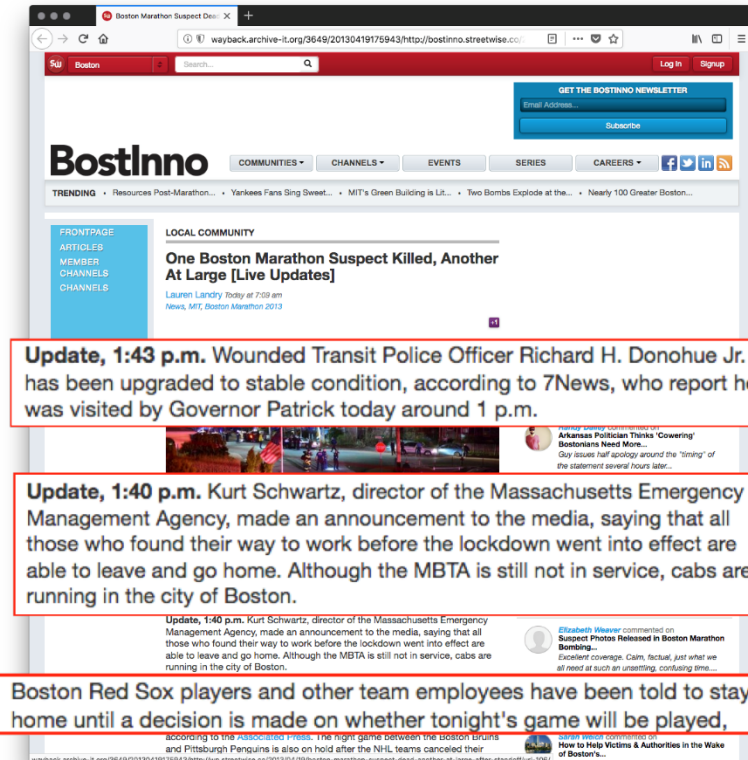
Boston Marathon Suspect Dead ×

wayback.archive-it.org/3649/20130419175943/http://bostinno.streetwise.co/

SW Boston

Search...

Log In Signup

GET THE BOSTINNO NEWSLETTER

Email Address...

Subscribe

BostInno

COMMUNITIES ▾ CHANNELS ▾ EVENTS SERIES CAREERS ▾

TRENDING • Resources Post-Marathon... • Yankees Fans Sing Sweet... • MIT's Green Building is Lit... • Two Bombs Explode at the... • Nearly 100 Greater Boston...

FRONTPAGE
ARTICLES
MEMBER CHANNELS
CHANNELS

LOCAL COMMUNITY

One Boston Marathon Suspect Killed, Another At Large [Live Updates]

Lauren Landry Today at 7:09 am
News, MIT, Boston Marathon 2013

+1

Update, 1:43 p.m. Wounded Transit Police Officer Richard H. Donohue Jr. has been upgraded to stable condition, according to 7News, who report he was visited by Governor Patrick today around 1 p.m.

Randy Dailey commented on
Arkansas Politician Thinks 'Cowering' Bostonians Need More...
Guy issues half apology around the "timing" of the statement several hours later...

Update, 1:40 p.m. Kurt Schwartz, director of the Massachusetts Emergency Management Agency, made an announcement to the media, saying that all those who found their way to work before the lockdown went into effect are able to leave and go home. Although the MBTA is still not in service, cabs are running in the city of Boston.

Update, 1:40 p.m. Kurt Schwartz, director of the Massachusetts Emergency Management Agency, made an announcement to the media, saying that all those who found their way to work before the lockdown went into effect are able to leave and go home. Although the MBTA is still not in service, cabs are running in the city of Boston.

Elizabeth Weaver commented on
Suspect Photos Released in Boston Marathon Bombing...
Excellent coverage. Calm, factual, just what we all need at such an unsettling, confusing time....

Boston Red Sox players and other team employees have been told to stay home until a decision is made on whether tonight's game will be played,

according to the Associated Press. The night game between the Boston Bruins and Pittsburgh Penguins is also on hold after the NHL teams canceled their

Sarah Welch commented on
How to Help Victims & Authorities in the Wake of Boston's...